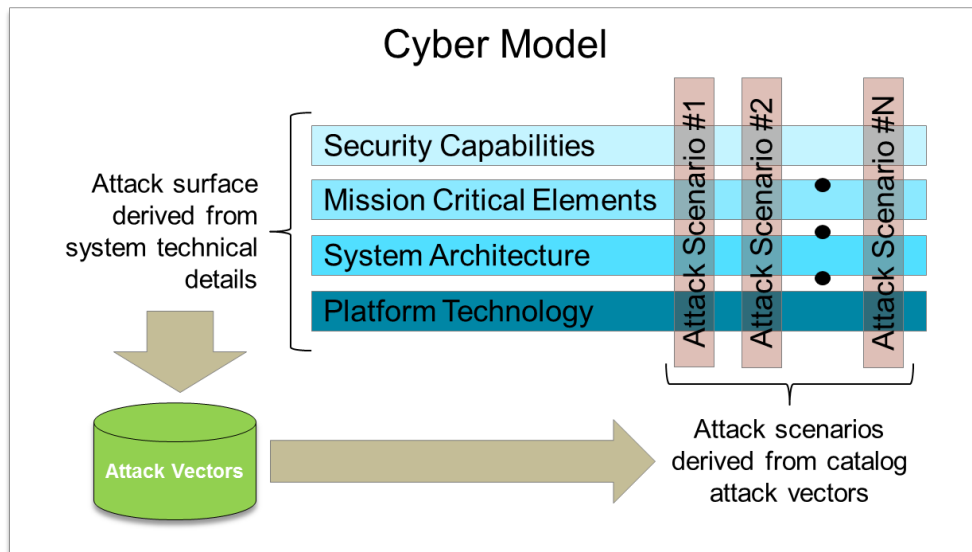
Cyber Model

Attack surface derived from system technical details

Security Capabilities

Mission Critical Elements

System Architecture

Platform Technology

Attack Scenario #1

Attack Scenario #2

Attack Scenario #N

Attack Vectors

Attack scenarios derived from catalog attack vectors